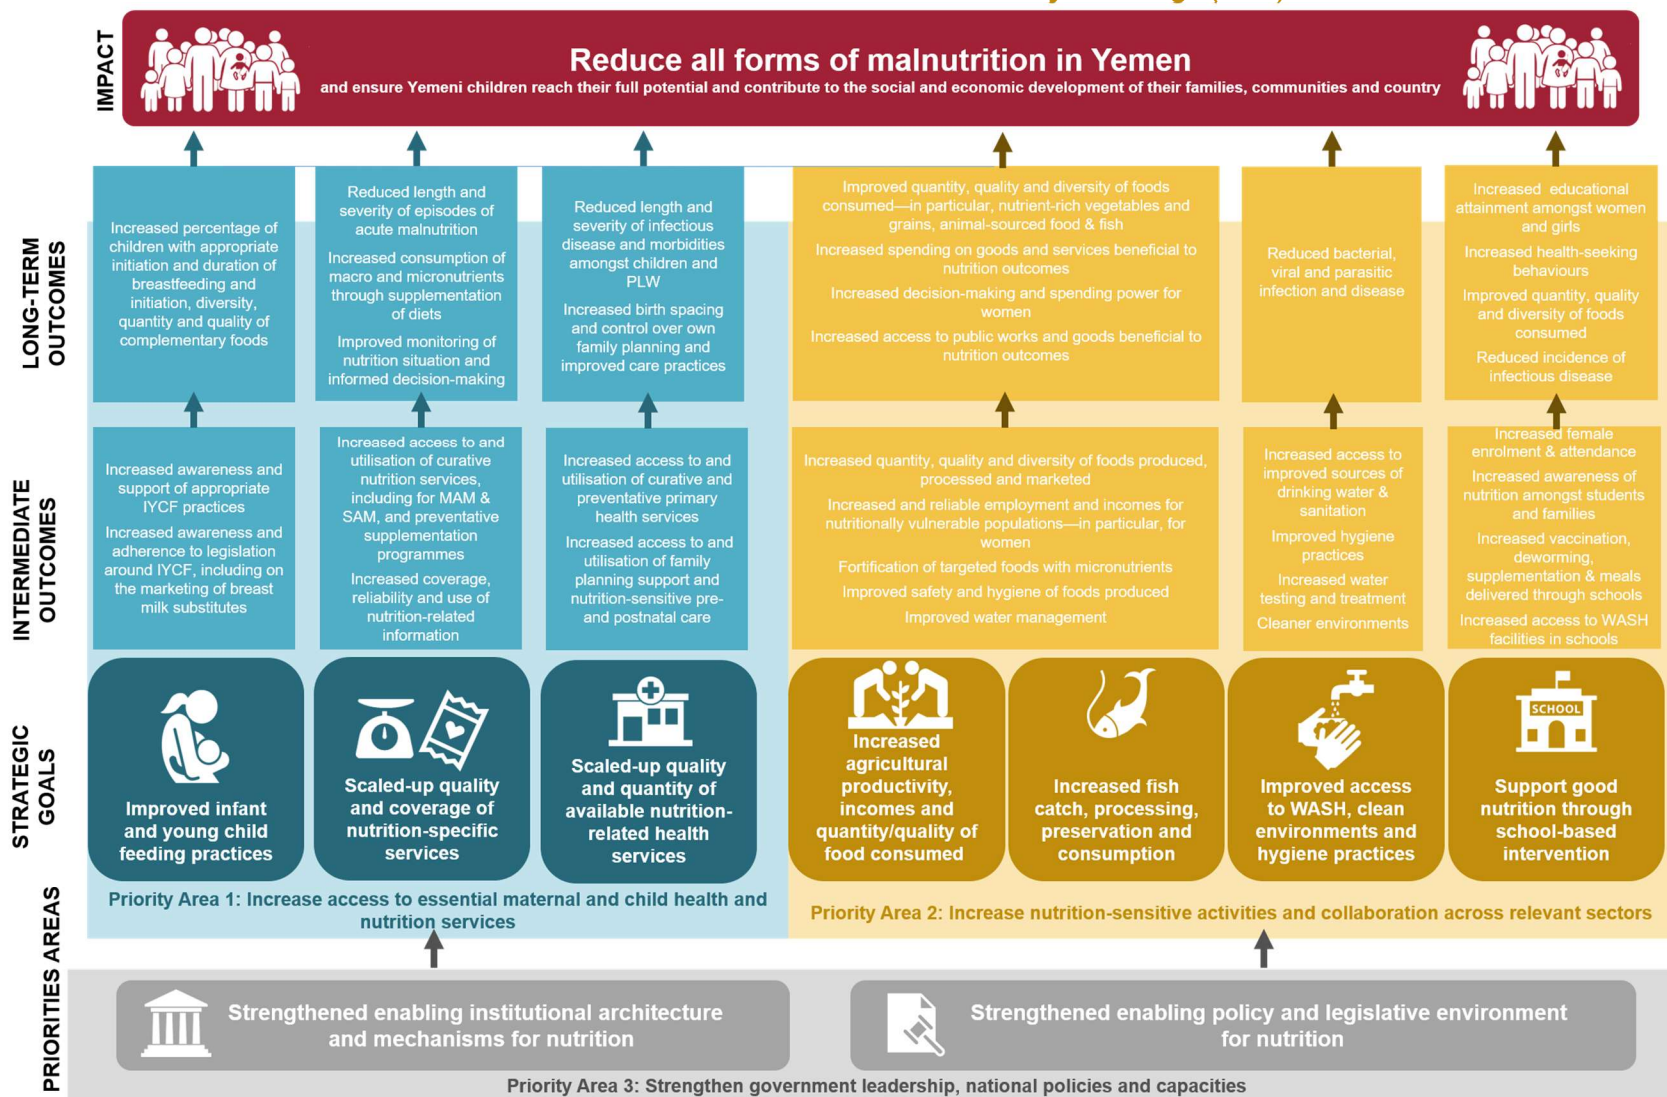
IMPACT

Reduce all forms of malnutrition in Yemen
and ensure Yemeni children reach their full potential and contribute to the social and economic development of their families, communities and country

LONG-TERM OUTCOMES

Increased percentage of children with appropriate initiation and duration of breastfeeding and initiation, diversity, quantity and quality of complementary foods

Reduced length and severity of episodes of acute malnutrition

Increased consumption of macro and micronutrients through supplementation of diets

Improved monitoring of nutrition situation and informed decision-making

Reduced length and severity of infectious disease and morbidities amongst children and PLW

Increased birth spacing and control over own family planning and improved care practices

Improved quantity, quality and diversity of foods consumed—in particular, nutrient-rich vegetables and grains, animal-sourced food & fish

Increased spending on goods and services beneficial to nutrition outcomes

Increased decision-making and spending power for women

Increased access to public works and goods beneficial to nutrition outcomes

Reduced bacterial, viral and parasitic infection and disease

Increased educational attainment amongst women and girls

Increased health-seeking behaviours

Improved quantity, quality and diversity of foods consumed

Reduced incidence of infectious disease

INTERMEDIATE OUTCOMES

Increased awareness and support of appropriate IYCF practices

Increased awareness and adherence to legislation around IYCF, including on the marketing of breast milk substitutes

Increased access to and utilisation of curative nutrition services, including for MAM & SAM, and preventative supplementation programmes

Increased coverage, reliability and use of nutrition-related information

Increased access to and utilisation of curative and preventative primary health services

Increased access to and utilisation of family planning support and nutrition-sensitive pre- and postnatal care

Increased quantity, quality and diversity of foods produced, processed and marketed

Increased and reliable employment and incomes for nutritionally vulnerable populations—in particular, for women

Fortification of targeted foods with micronutrients

Improved safety and hygiene of foods produced

Improved water management

Increased access to improved sources of drinking water & sanitation

Improved hygiene practices

Increased water testing and treatment

Cleaner environments

Increased female enrolment & attendance

Increased awareness of nutrition amongst students and families

Increased vaccination, deworming, supplementation & meals delivered through schools

Increased access to WASH facilities in schools

STRATEGIC GOALS

Improved infant and young child feeding practices

Scaled-up quality and coverage of nutrition-specific services

Scaled-up quality and quantity of available nutrition-related health services

Increased agricultural productivity, incomes and quantity/quality of food consumed

Increased fish catch, processing, preservation and consumption

Improved access to WASH, clean environments and hygiene practices

SCHOOL
Support good nutrition through school-based intervention

PRIORITIES AREAS

Priority Area 1: Increase access to essential maternal and child health and nutrition services

Priority Area 2: Increase nutrition-sensitive activities and collaboration across relevant sectors

Strengthened enabling institutional architecture and mechanisms for nutrition

Strengthened enabling policy and legislative environment for nutrition

Priority Area 3: Strengthen government leadership, national policies and capacities